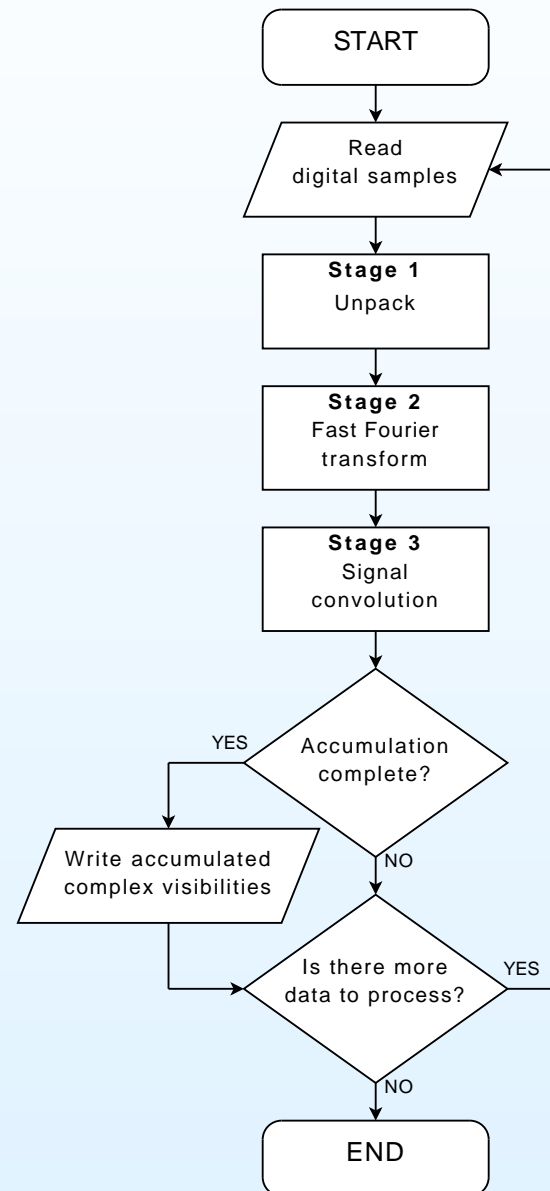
START

Read digital samples

Stage 1
Unpack

Stage 2
Fast Fourier transform

Stage 3
Signal convolution

YES

Accumulation complete?

Write accumulated complex visibilities

NO

Is there more data to process?

YES

NO

END